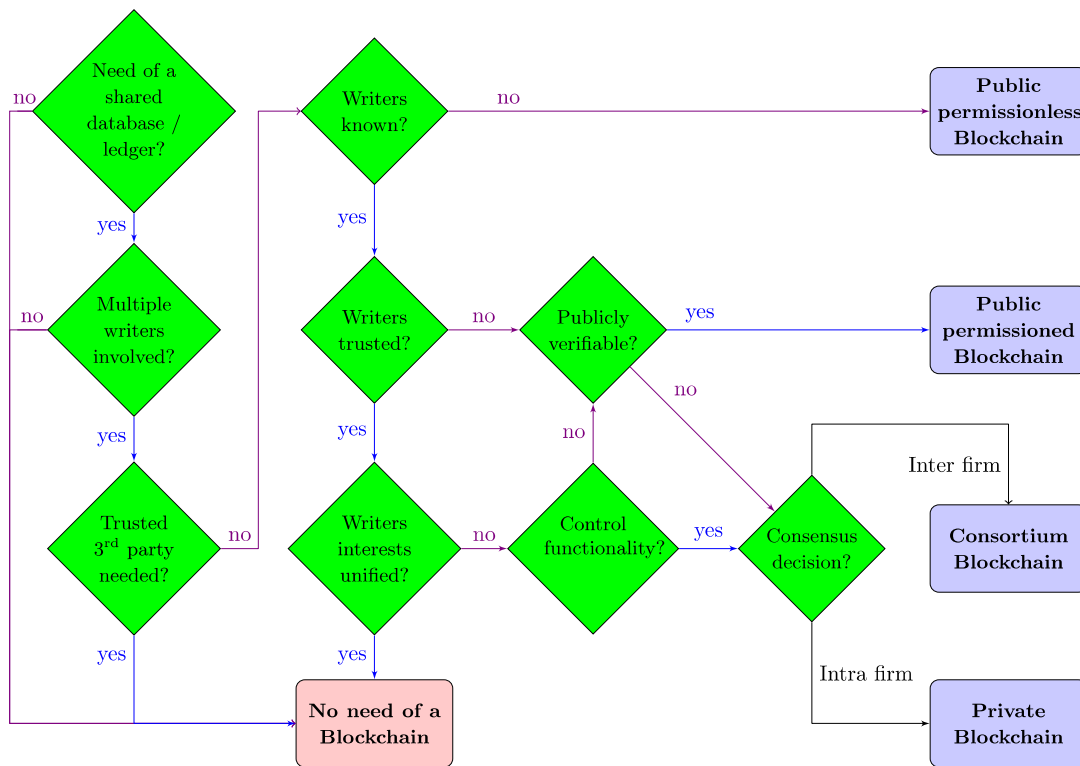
Need of a shared database / ledger?

no

yes

Multiple writers involved?

no

yes

Trusted 3$^{rd}$ party needed?

no

yes

Writers known?

no

Public permissionless Blockchain

yes

Writers trusted?

no

Publicly verifiable?

yes

Public permissioned Blockchain

no

yes

Writers interests unified?

no

Control functionality?

no

yes

Consensus decision?

Inter firm

Consortium Blockchain

Intra firm

yes

No need of a Blockchain

Private Blockchain